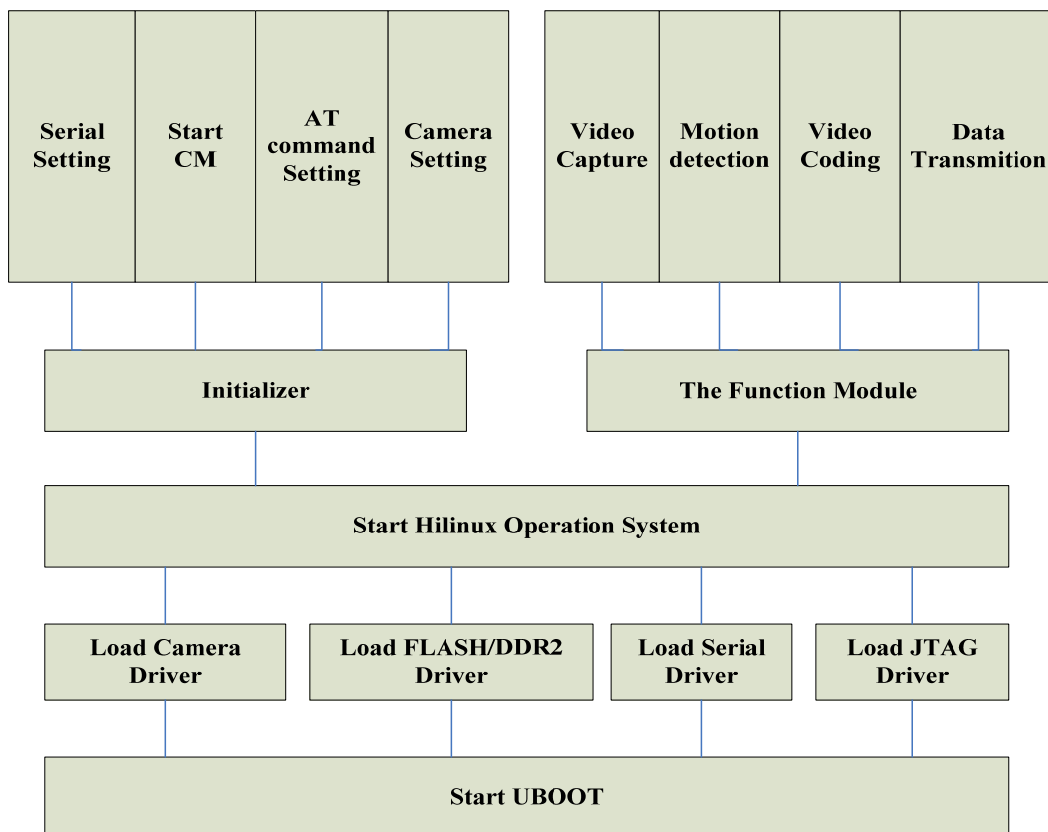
Serial Setting

Start CM

AT command Setting

Camera Setting

Video Capture

Motion detection

Video Coding

Data Transmition

Initializer

The Function Module

Start Hilinux Operation System

Load Camera Driver

Load FLASH/DDR2 Driver

Load Serial Driver

Load JTAG Driver

Start UBOOT